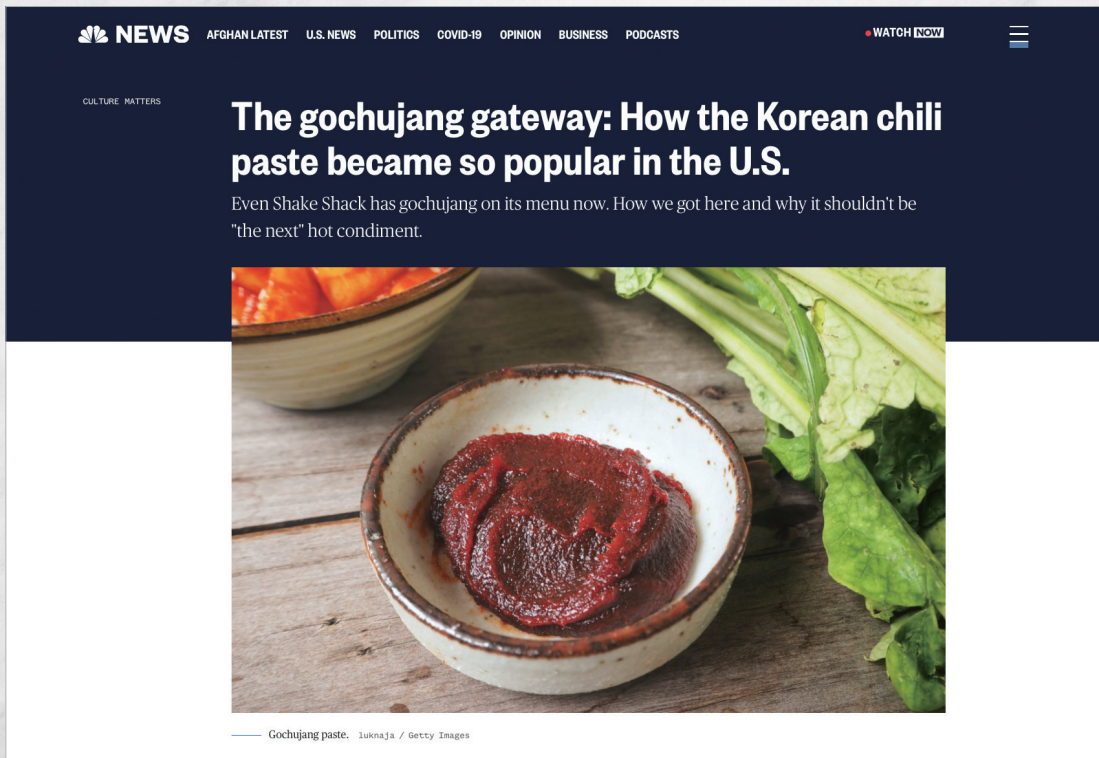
NEWS AFGHAN LATEST U.S. NEWS POLITICS COVID-19 OPINION BUSINESS PODCASTS

WATCH NOW

CULTURE MATTERS

The gochujang gateway: How the Korean chili paste became so popular in the U.S.

Even Shake Shack has gochujang on its menu now. How we got here and why it shouldn't be "the next" hot condiment.

Gochujang paste. luknaja / Getty Images